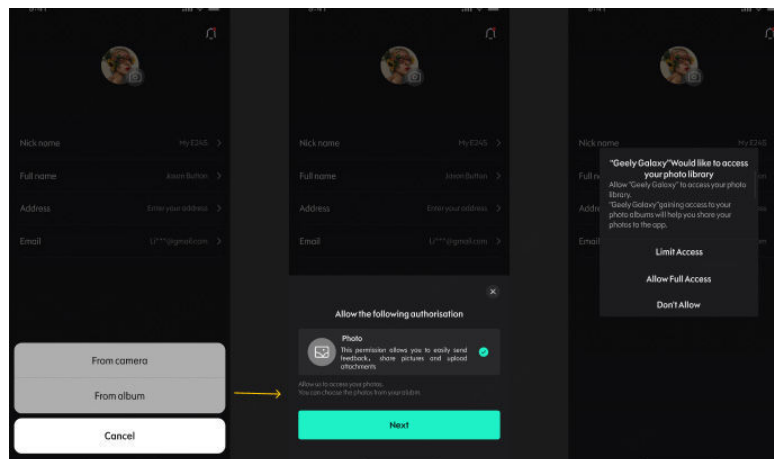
Nick name
My E245
Full name
Jason Button
Address
Enter your address
Email
Li***@gmail.com
From camera
From album
Cancel

Nick name
My E245
Full name
Jason Button
Address
Enter your address
Email
Li***@gmail.com
Allow the following authorisation
Photo
This permission allows you to easily send feedback, share pictures and upload attachments
Allow us to access your photos.
You can choose the photos from your album.
Next

Nick name
Full name
Address
Email
"Geely Galaxy"Would like to access your photo library
Allow "Geely Galaxy" to access your photo library.
"Geely Galaxy"gaining access to your photo albums will help you share your photos to the app.
Limit Access
Allow Full Access
Don't Allow